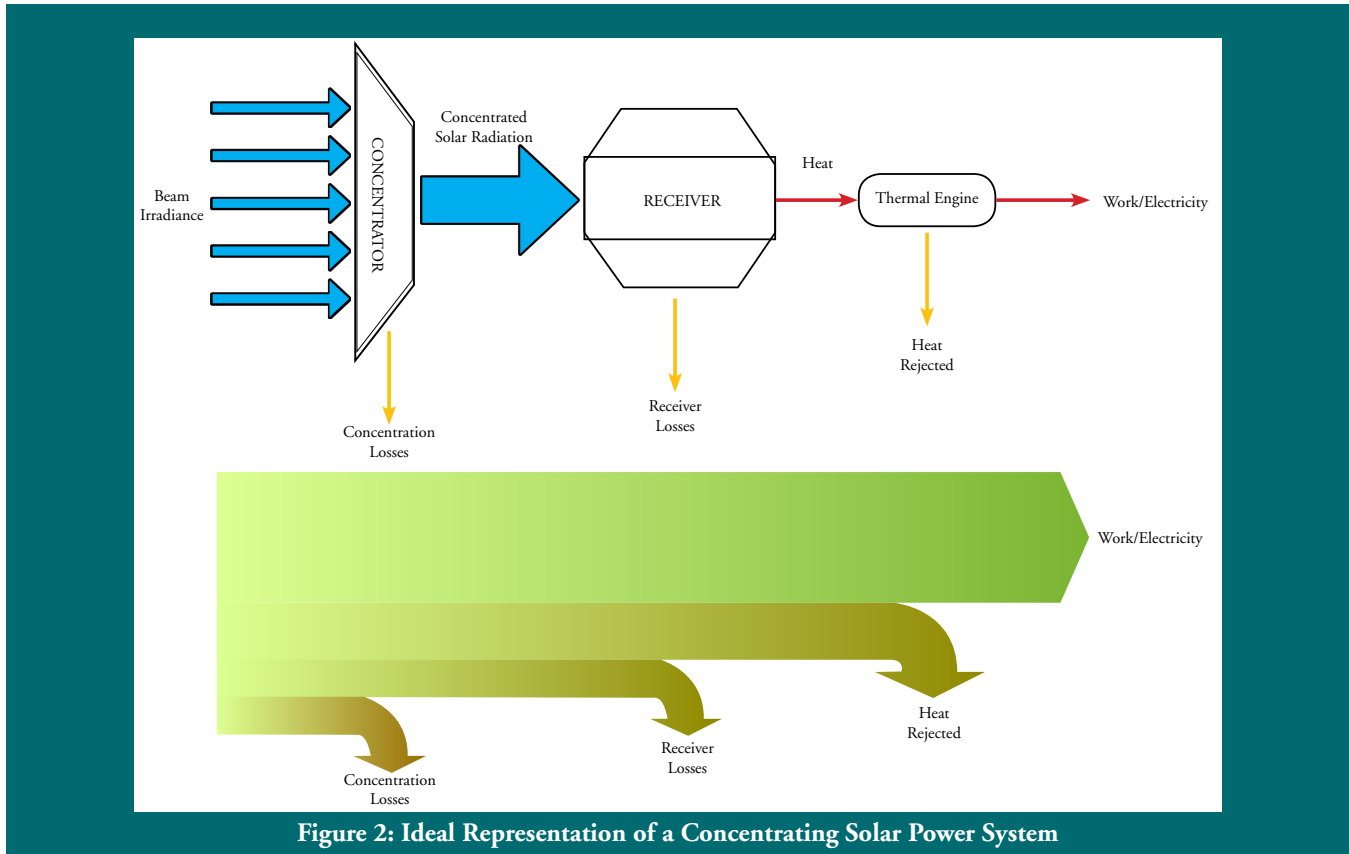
Beam Irradiance

CONCENTRATOR

Concentrated Solar Radiation

RECEIVER

Heat

Thermal Engine

Work/Electricity

Heat Rejected

Receiver Losses

Concentration Losses

Work/Electricity

Heat Rejected

Receiver Losses

Concentration Losses

Figure 2: Ideal Representation of a Concentrating Solar Power System